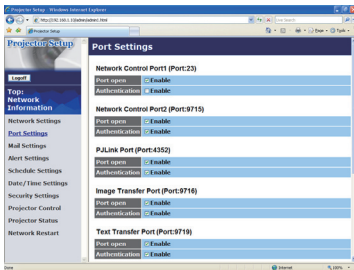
Projector Setup - Windows Internet Explorer

http://192.168.1.10/admin/admin.html

Live Search

Projector Setup

Page ▾ Tools ▾

Projector Setup

Logoff

Top: Network Information

Network Settings

Port Settings

Mail Settings

Alert Settings

Schedule Settings

Date/Time Settings

Security Settings

Projector Control

Projector Status

Network Restart

Port Settings

Network Control Port1 (Port:23)

| Port open | Enable |
|---|---|
| Authentication | Enable |

Network Control Port2 (Port:9715)

| Port open | Enable |
|---|---|
| Authentication | Enable |

PJLink Port (Port:4352)

| Port open | Enable |
|---|---|
| Authentication | Enable |

Image Transfer Port (Port:9716)

| Port open | Enable |
|---|---|
| Authentication | Enable |

Text Transfer Port (Port:9719)

| Port open | Enable |
|---|---|
| Authentication | Enable |

Done

Internet

100%